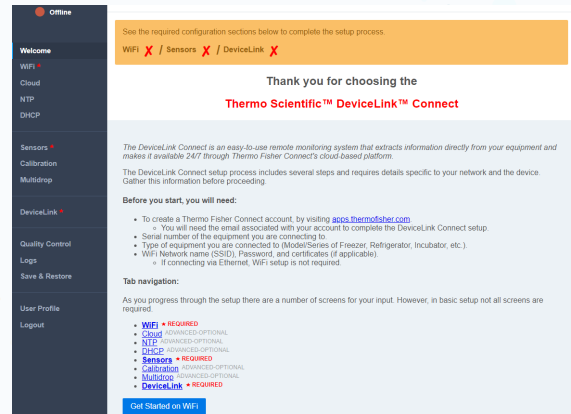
Offline

Welcome
WiFi *
Cloud
NTP
DHCP

Sensors *
Calibration
Multidrop

DeviceLink *

Quality Control
Logs
Save & Restore

User Profile
Logout

See the required configuration sections below to complete the setup process.

WiFi ✗ / Sensors ✗ / DeviceLink ✗

Thank you for choosing the

Thermo Scientific™ DeviceLink™ Connect

The DeviceLink Connect is an easy-to-use remote monitoring system that extracts information directly from your equipment and makes it available 24/7 through Thermo Fisher Connect's cloud-based platform.

The DeviceLink Connect setup process includes several steps and requires details specific to your network and the device. Gather this information before proceeding.

Before you start, you will need:

- To create a Thermo Fisher Connect account, by visiting apps.thermofisher.com.
  - You will need the email associated with your account to complete the DeviceLink Connect setup.
- Serial number of the equipment you are connecting to.
- Type of equipment you are connected to (Model/Series of Freezer, Refrigerator, Incubator, etc.).
- WiFi Network name (SSID), Password, and certificates (if applicable).
  - If connecting via Ethernet, WiFi setup is not required.

Tab navigation:

As you progress through the setup there are a number of screens for your input. However, in basic setup not all screens are required.

- WiFi * REQUIRED
- Cloud ADVANCED-OPTIONAL
- NTP ADVANCED-OPTIONAL
- DHCP ADVANCED-OPTIONAL
- Sensors * REQUIRED
- Calibration ADVANCED-OPTIONAL
- Multidrop ADVANCED-OPTIONAL
- DeviceLink * REQUIRED

Get Started on WiFi